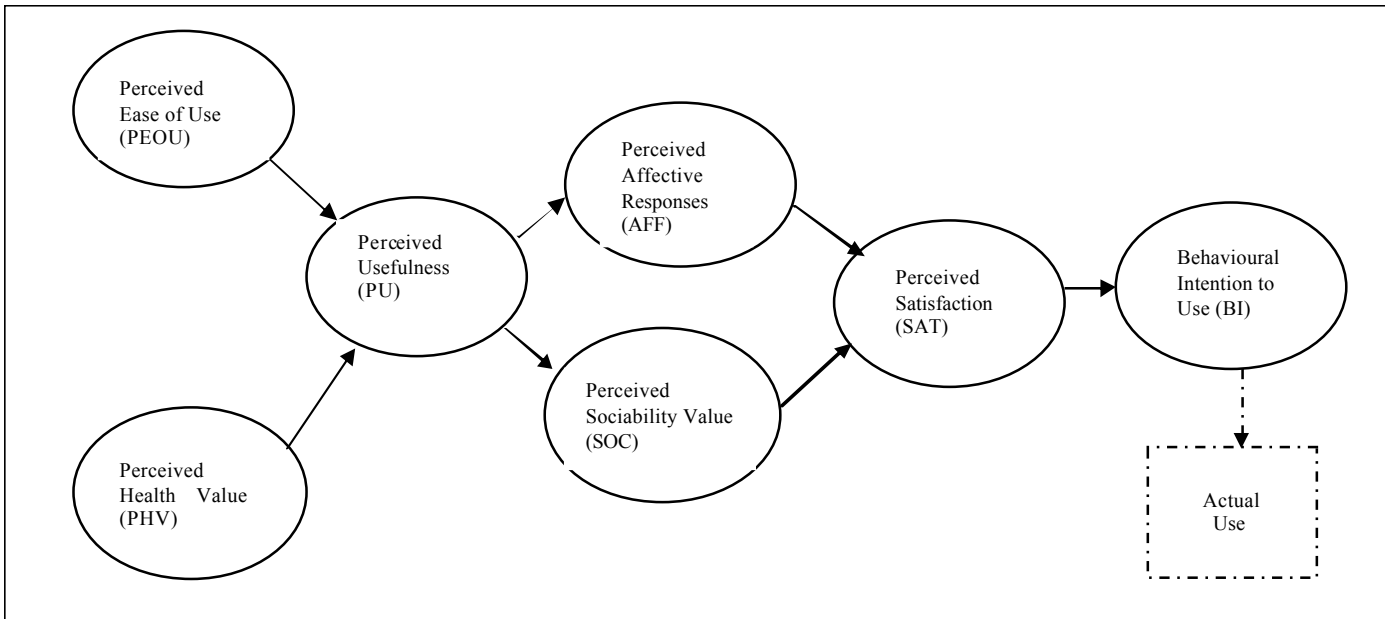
Perceived Ease of Use (PEOU)

Perceived Health Value (PHV)

Perceived Usefulness (PU)

Perceived Affective Responses (AFF)

Perceived Sociability Value (SOC)

Perceived Satisfaction (SAT)

Behavioural Intention to Use (BI)

Actual Use